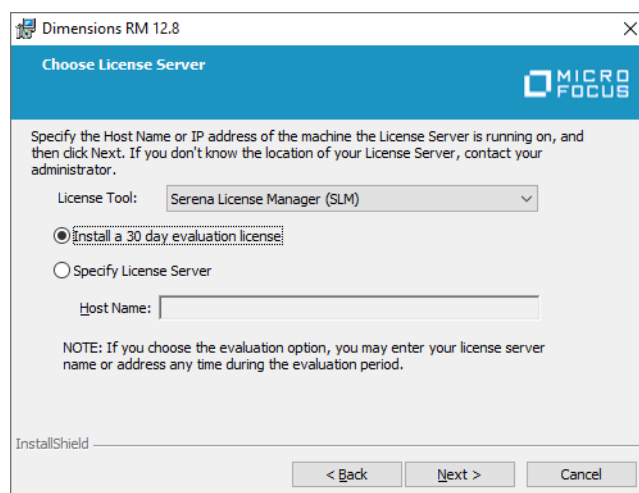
Dimensions RM 12.8

Choose License Server

MICRO FOCUS

Specify the Host Name or IP address of the machine the License Server is running on, and then click Next. If you don't know the location of your License Server, contact your administrator.

License Tool: Serena License Manager (SLM)

Install a 30 day evaluation license

Specify License Server

Host Name:

NOTE: If you choose the evaluation option, you may enter your license server name or address any time during the evaluation period.

InstallShield

< Back

Next >

Cancel